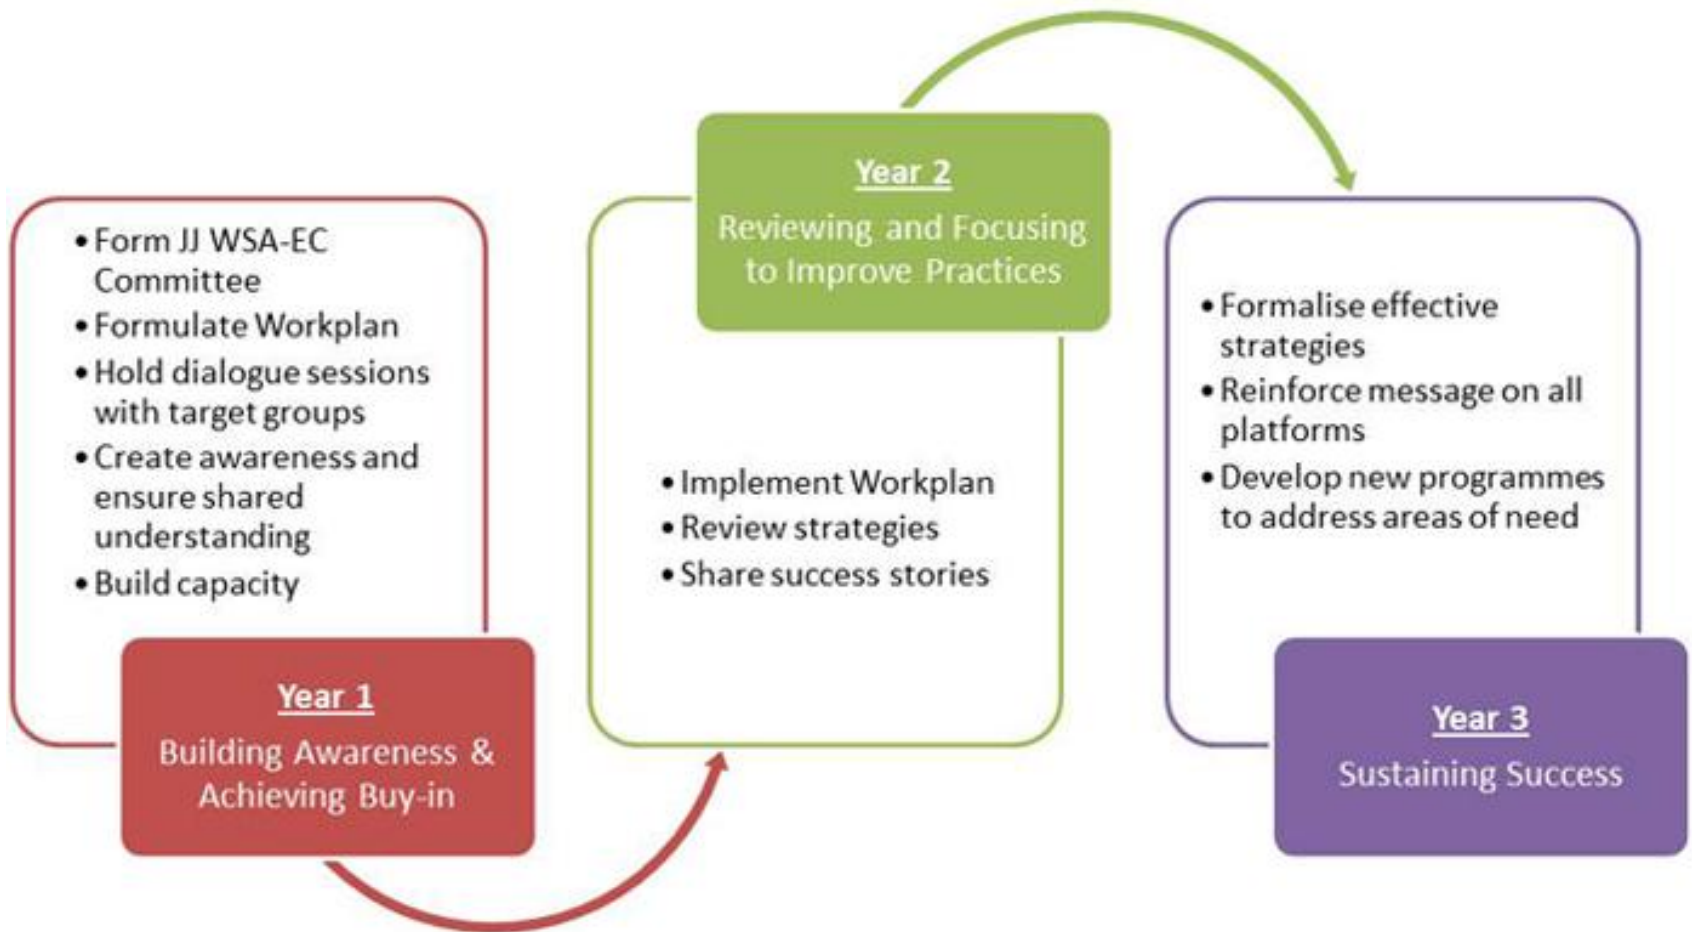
- Form JJ WSA-EC Committee
- Formulate Workplan
- Hold dialogue sessions with target groups
- Create awareness and ensure shared understanding
- Build capacity

Year 1
Building Awareness & Achieving Buy-in

Year 2
Reviewing and Focusing to Improve Practices

- Implement Workplan
- Review strategies
- Share success stories

- Formalise effective strategies
- Reinforce message on all platforms
- Develop new programmes to address areas of need

Year 3
Sustaining Success